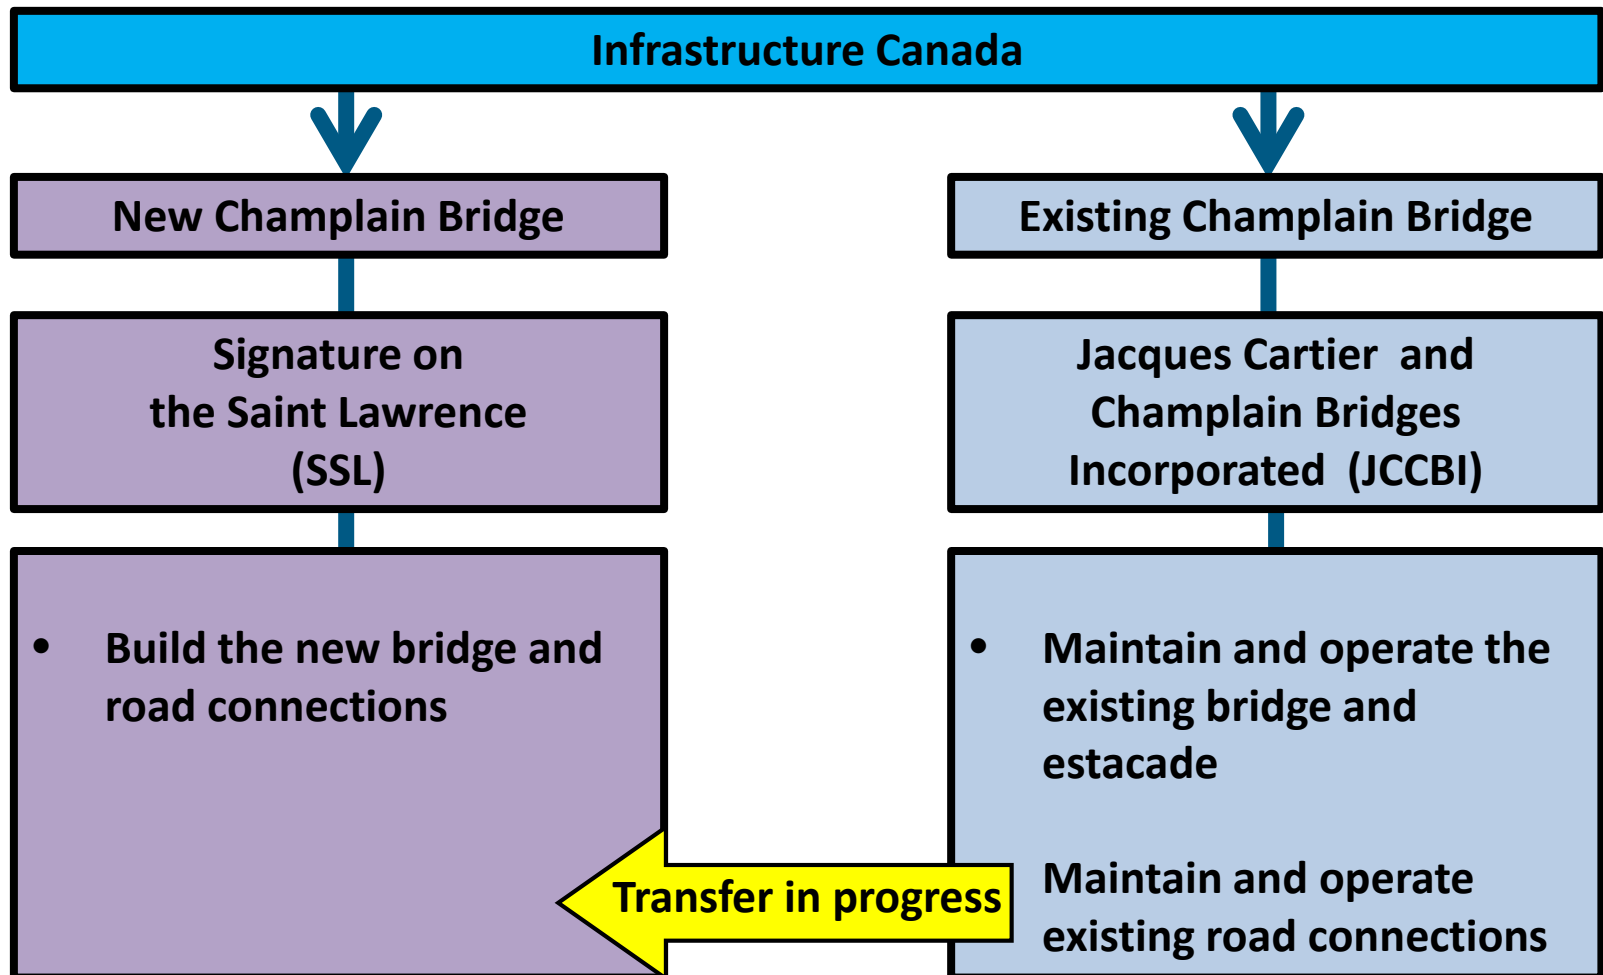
Infrastructure Canada

New Champlain Bridge

Existing Champlain Bridge

Signature on the Saint Lawrence (SSL)

Jacques Cartier and Champlain Bridges Incorporated (JCCBI)

• Build the new bridge and road connections

• Maintain and operate the existing bridge and estacade

Maintain and operate existing road connections

Transfer in progress